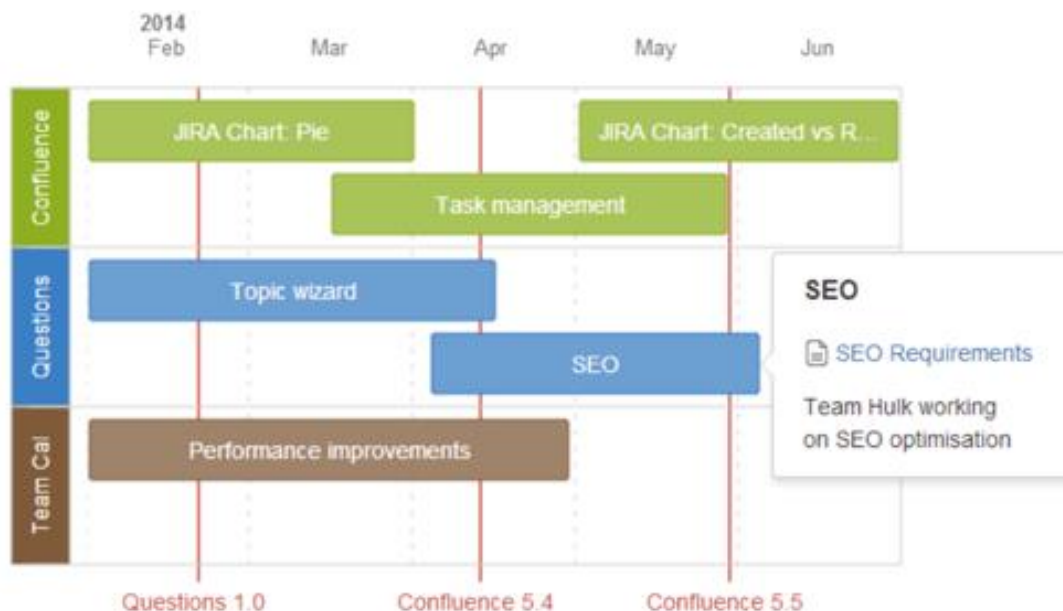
2014
Feb
Mar
Apr
May
Jun

Confluence
JIRA Chart: Pie
JIRA Chart: Created vs R...
Task management

Questions
Topic wizard
SEO

SEO
SEO Requirements
Team Hulk working on SEO optimisation

Team Cal
Performance improvements

Questions 1.0
Confluence 5.4
Confluence 5.5